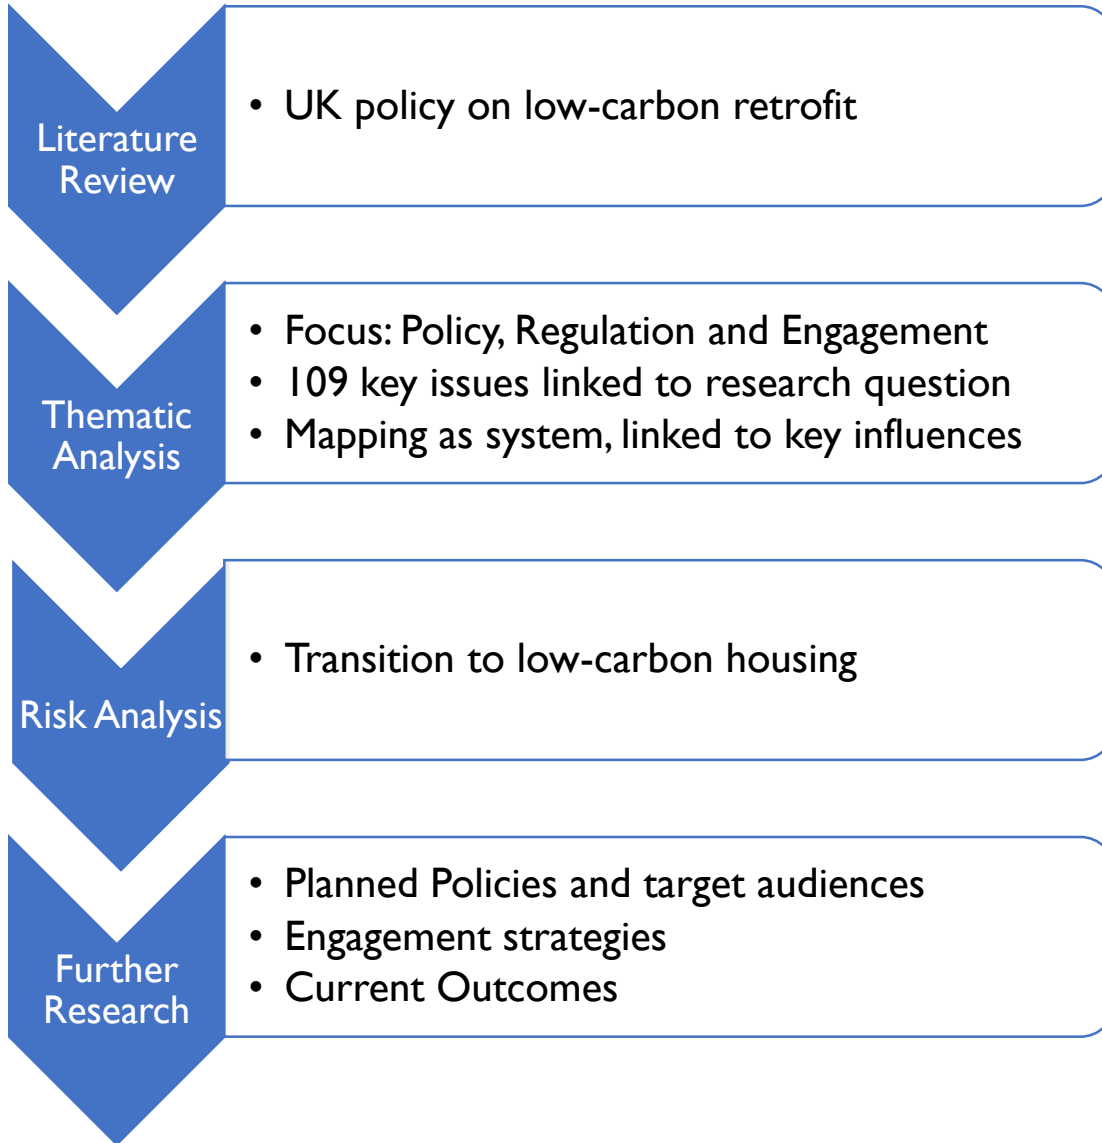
Literature Review

• UK policy on low-carbon retrofit

Thematic Analysis

• Focus: Policy, Regulation and Engagement
• 109 key issues linked to research question
• Mapping as system, linked to key influences

Risk Analysis

• Transition to low-carbon housing

Further Research

• Planned Policies and target audiences
• Engagement strategies
• Current Outcomes